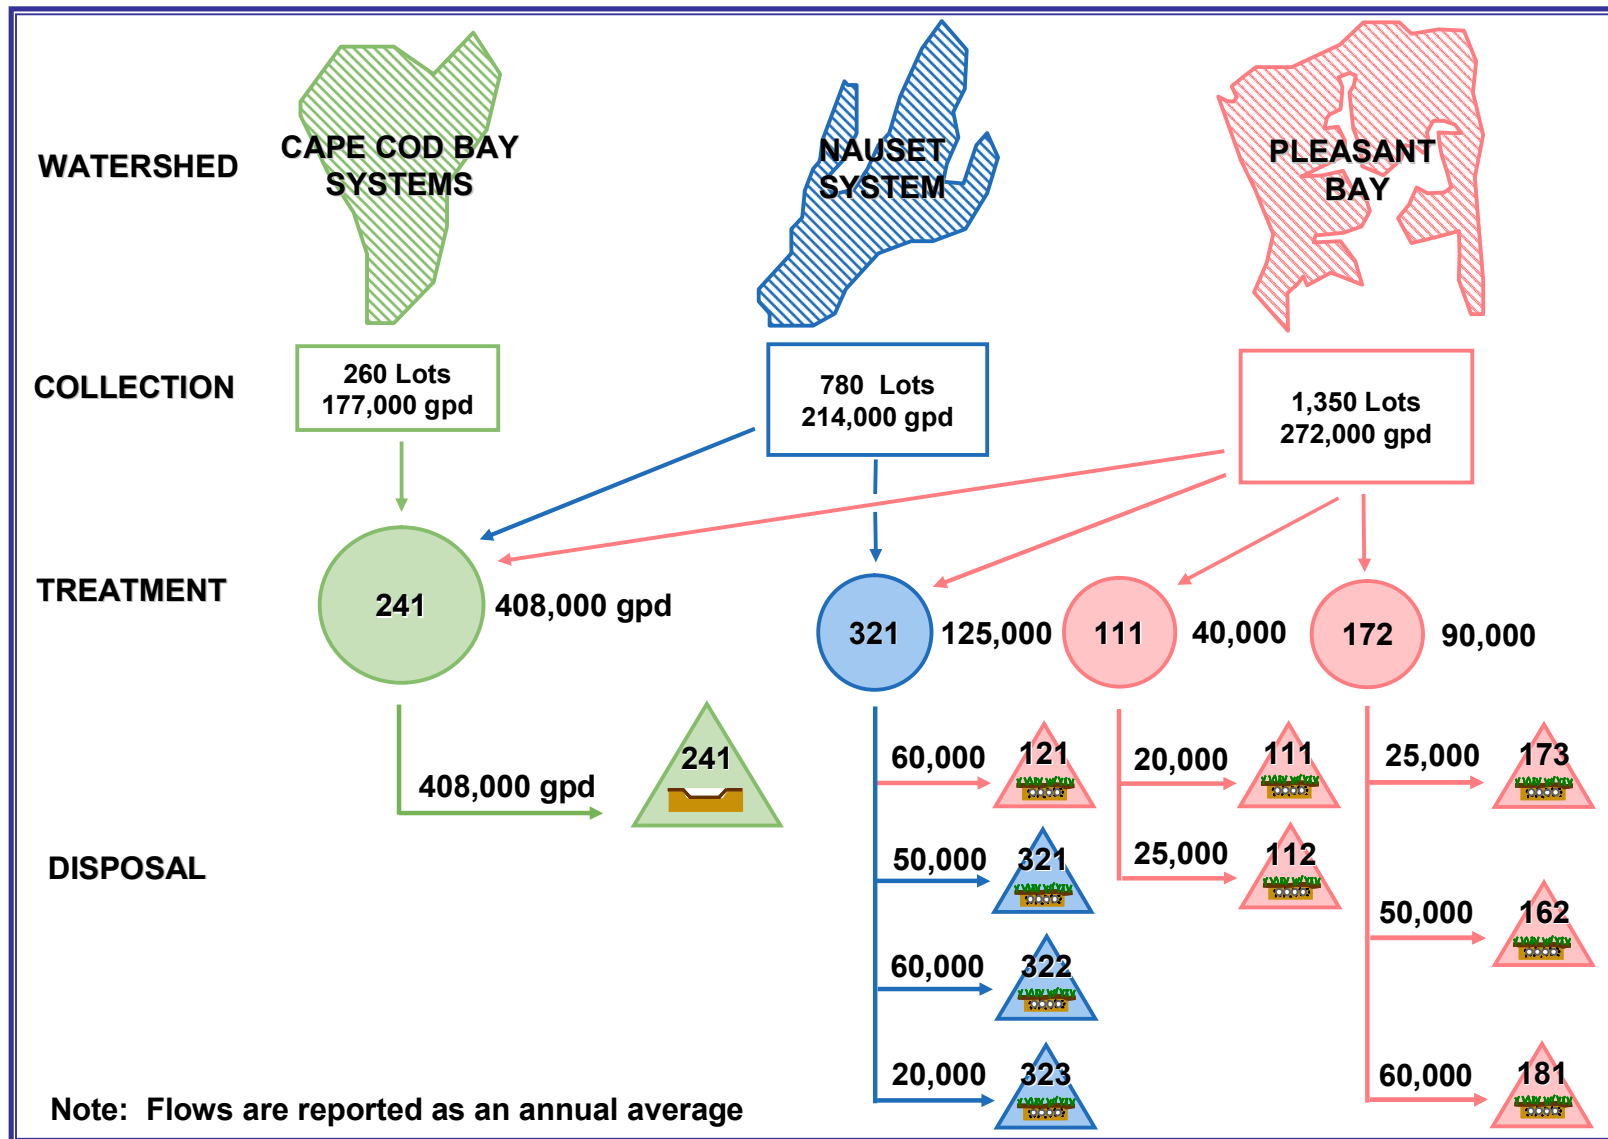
WATERSHED

CAPE COD BAY SYSTEMS

NAUSET SYSTEM

PLEASANT BAY

COLLECTION

260 Lots
177,000 gpd

780 Lots
214,000 gpd

1,350 Lots
272,000 gpd

TREATMENT

241

408,000 gpd

321

125,000

111

40,000

172

90,000

408,000 gpd

241

DISPOSAL

60,000

121

50,000

321

60,000

322

20,000

323

20,000

111

25,000

112

25,000

173

50,000

162

60,000

181

Note: Flows are reported as an annual average